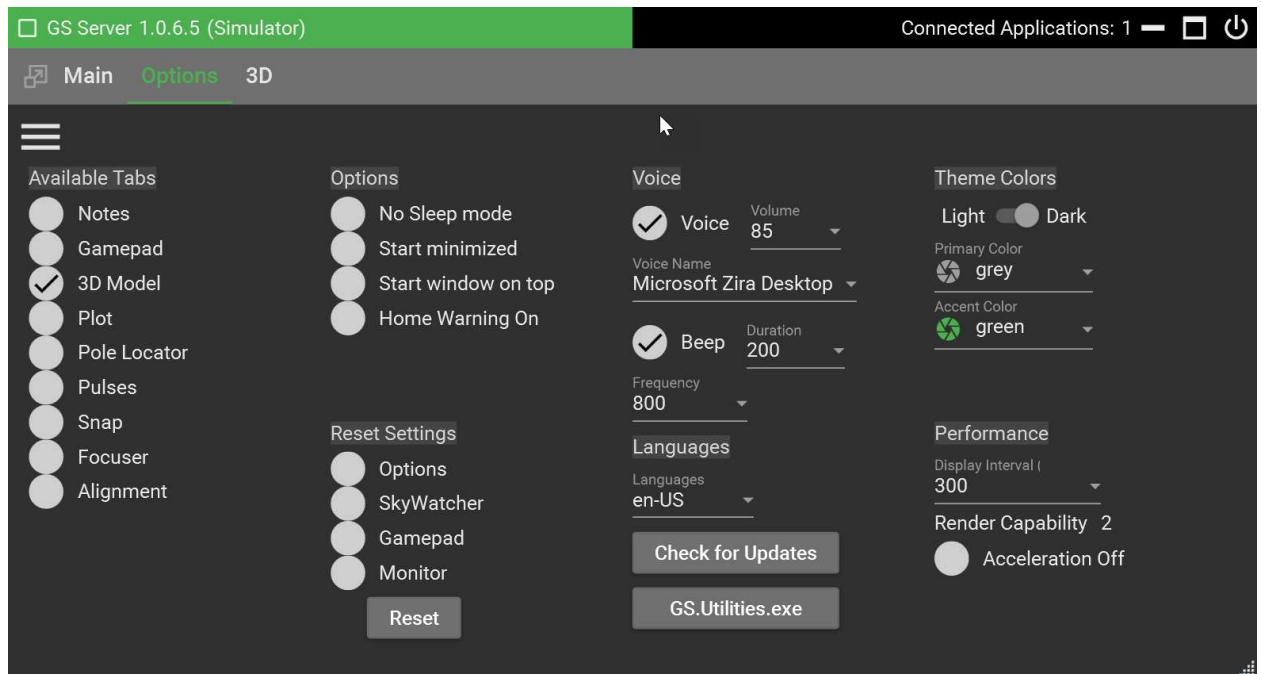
GS Server 1.0.6.5 (Simulator)

Connected Applications: 1

Main Options 3D

Available Tabs
Notes
Gamepad
3D Model
Plot
Pole Locator
Pulses
Snap
Focuser
Alignment

Options
No Sleep mode
Start minimized
Start window on top
Home Warning On

Reset Settings
Options
SkyWatcher
Gamepad
Monitor
Reset

Voice
Voice
Volume
85
Voice Name
Microsoft Zira Desktop
Beep
Duration
200
Frequency
800
Languages
Languages
en-US
Check for Updates
GS.Utilities.exe

Theme Colors
Light Dark
Primary Color
grey
Accent Color
green

Performance
Display Interval (
300
Render Capability 2
Acceleration Off